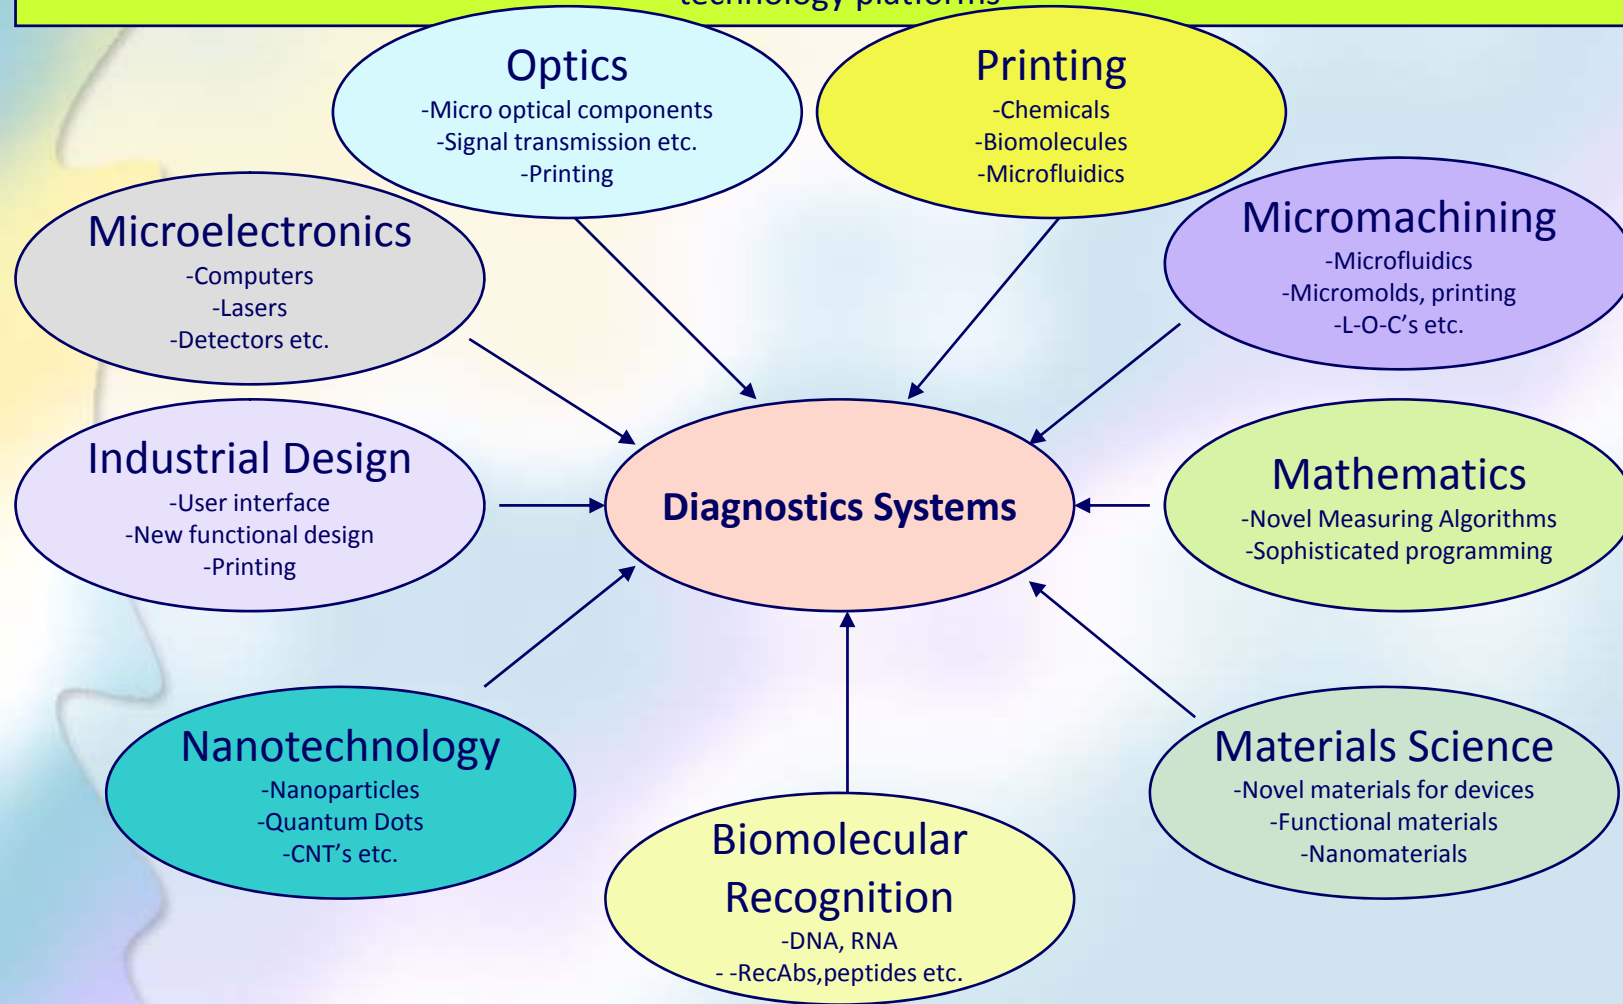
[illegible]

Optics
-Micro optical components
-Signal transmission etc.
-Printing

Printing
-Chemicals
-Biomolecules
-Microfluidics

Microelectronics
-Computers
-Lasers
-Detectors etc.

Micromachining
-Microfluidics
-Micromolds, printing
-L-O-C's etc.

Industrial Design
-User interface
-New functional design
-Printing

Diagnostics Systems

Mathematics
-Novel Measuring Algorithms
-Sophisticated programming

Nanotechnology
-Nanoparticles
-Quantum Dots
-CNT's etc.

Materials Science
-Novel materials for devices
-Functional materials
-Nanomaterials

Biomolecular Recognition
-DNA, RNA
- -RecAbs,peptides etc.